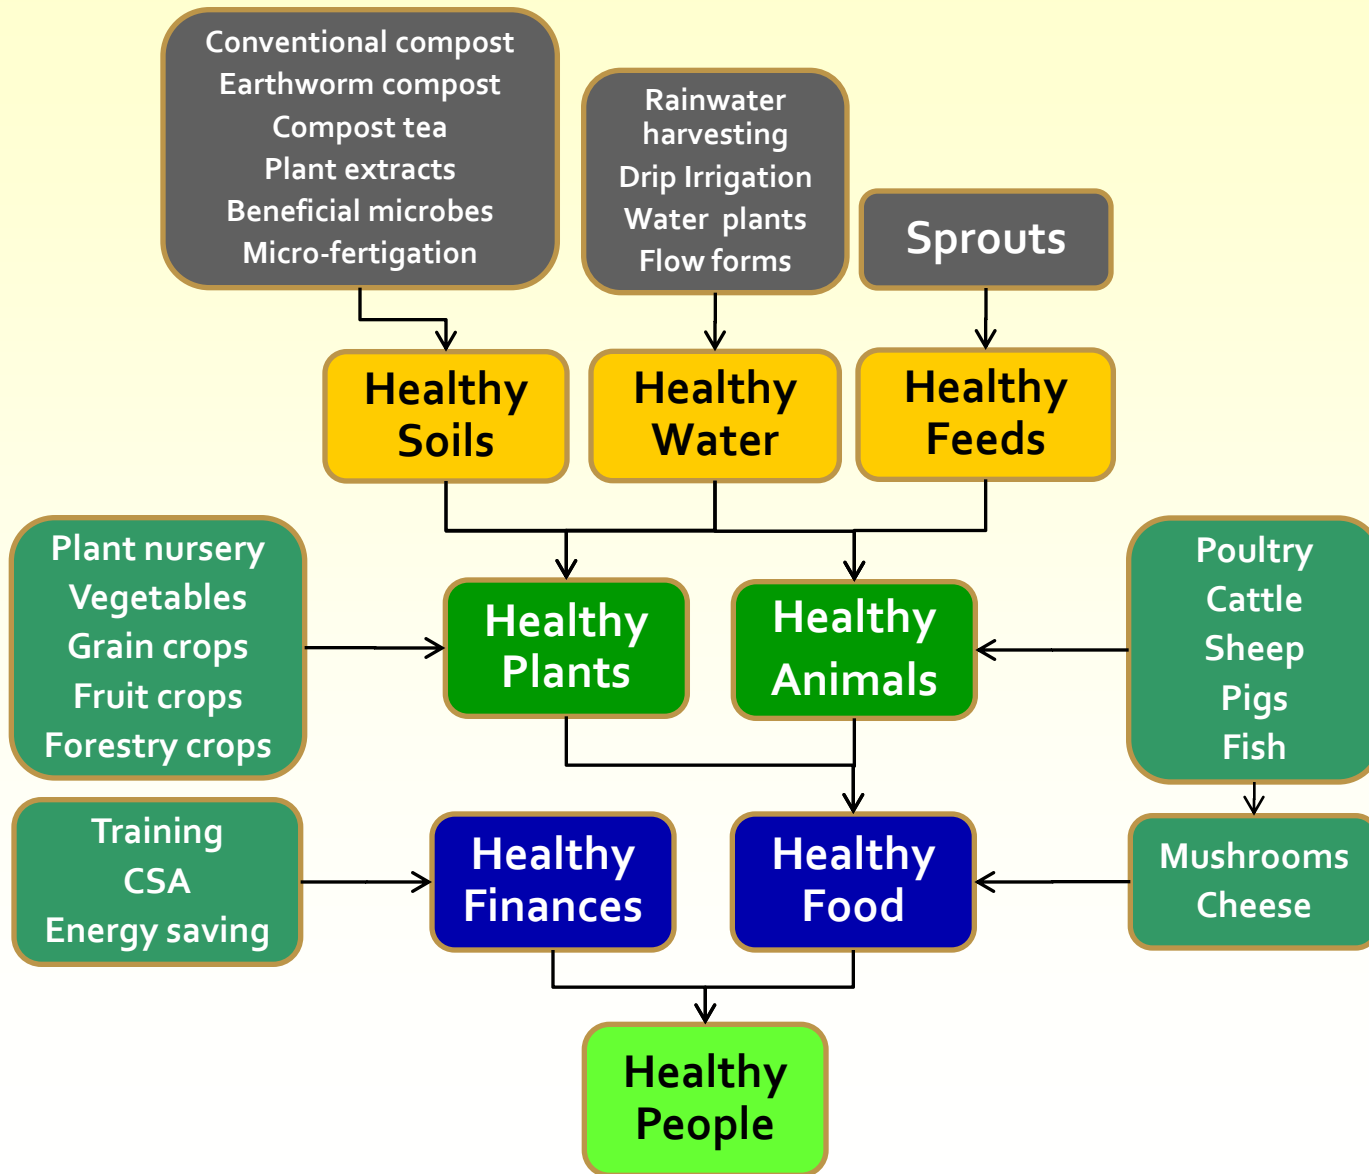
Conventional compost
Earthworm compost
Compost tea
Plant extracts
Beneficial microbes
Micro-fertigation

Rainwater harvesting
Drip Irrigation
Water plants
Flow forms

Sprouts

Healthy Soils

Healthy Water

Healthy Feeds

Plant nursery
Vegetables
Grain crops
Fruit crops
Forestry crops

Healthy Plants

Healthy Animals

Poultry
Cattle
Sheep
Pigs
Fish

Training
CSA
Energy saving

Healthy Finances

Healthy Food

Mushrooms
Cheese

Healthy People